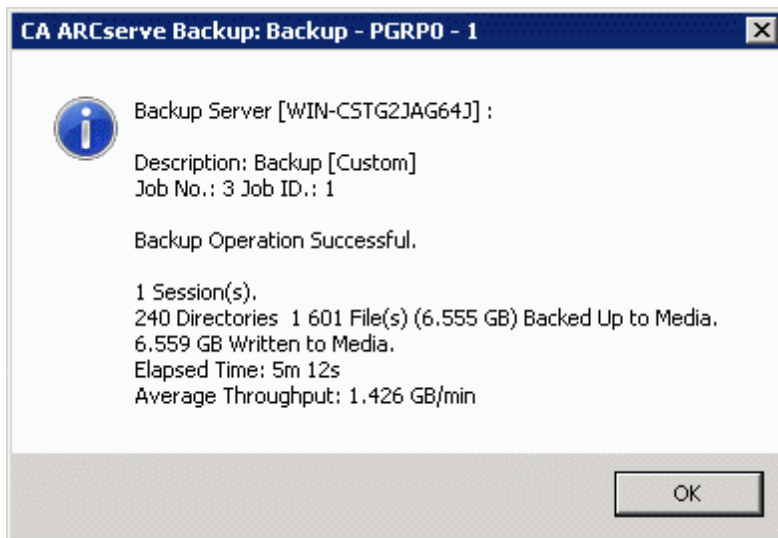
CA ARCserve Backup: Backup - PGRP0 - 1

Backup Server [WIN-CSTG2JAG64J] :

Description: Backup [Custom]
Job No.: 3 Job ID.: 1

Backup Operation Successful.

1 Session(s).
240 Directories 1 601 File(s) (6.555 GB) Backed Up to Media.
6.559 GB Written to Media.
Elapsed Time: 5m 12s
Average Throughput: 1.426 GB/min

OK